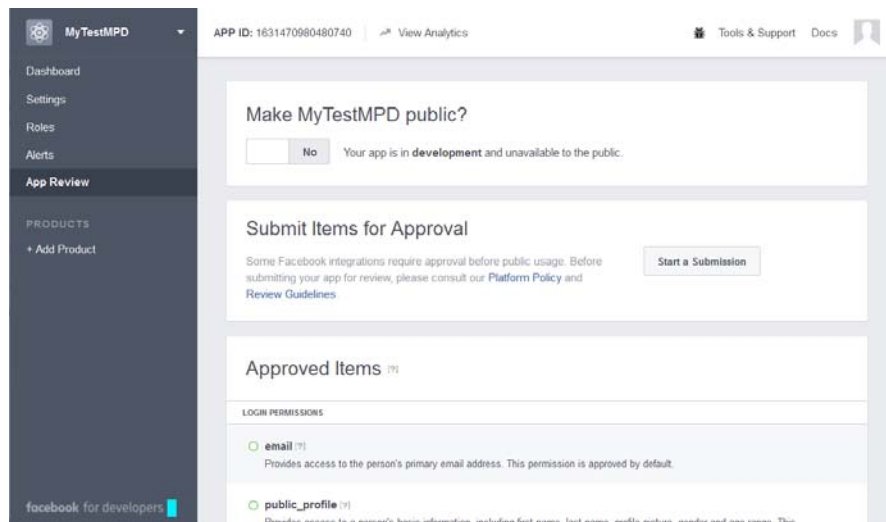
MyTestMPD

Dashboard
Settings
Roles
Alerts
App Review

PRODUCTS
+ Add Product

facebook for developers

APP ID: 1631470980480740
View Analytics
Tools & Support
Docs

Make MyTestMPD public?

No
Your app is in **development** and unavailable to the public.

Submit Items for Approval

Some Facebook integrations require approval before public usage. Before submitting your app for review, please consult our Platform Policy and Review Guidelines

Start a Submission

Approved Items [?]

LOGIN PERMISSIONS

email [?]
Provides access to the person's primary email address. This permission is approved by default.

public_profile [?]
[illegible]